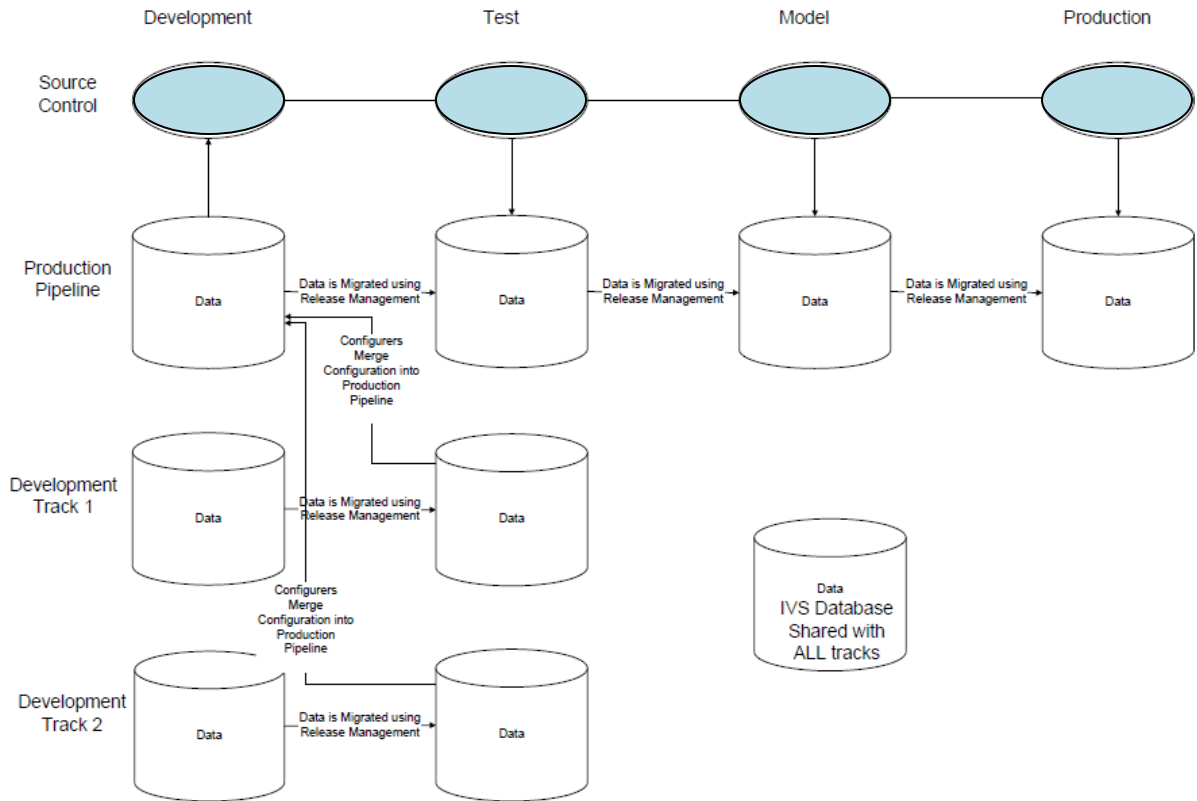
Development

Test

Model

Production

Source Control

Production Pipeline

Data

Data is Migrated using Release Management

Data

Data is Migrated using Release Management

Data

Data is Migrated using Release Management

Data

Configurers Merge Configuration into Production Pipeline

Development Track 1

Data

Data is Migrated using Release Management

Data

Data
IVS Database Shared with ALL tracks

Configurers Merge Configuration into Production Pipeline

Development Track 2

Data

Data is Migrated using Release Management

Data